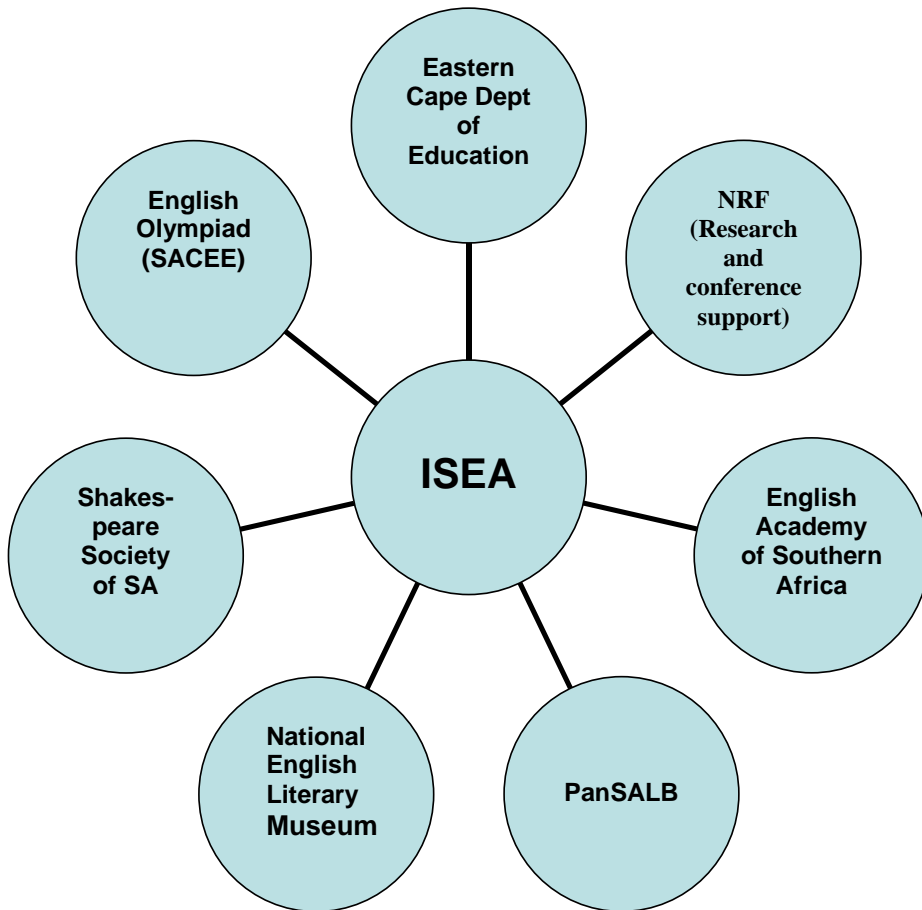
Eastern Cape Dept of Education

English Olympiad (SACEE)

NRF (Research and conference support)

ISEA

Shakes-peare Society of SA

English Academy of Southern Africa

National English Literary Museum

PanSALB